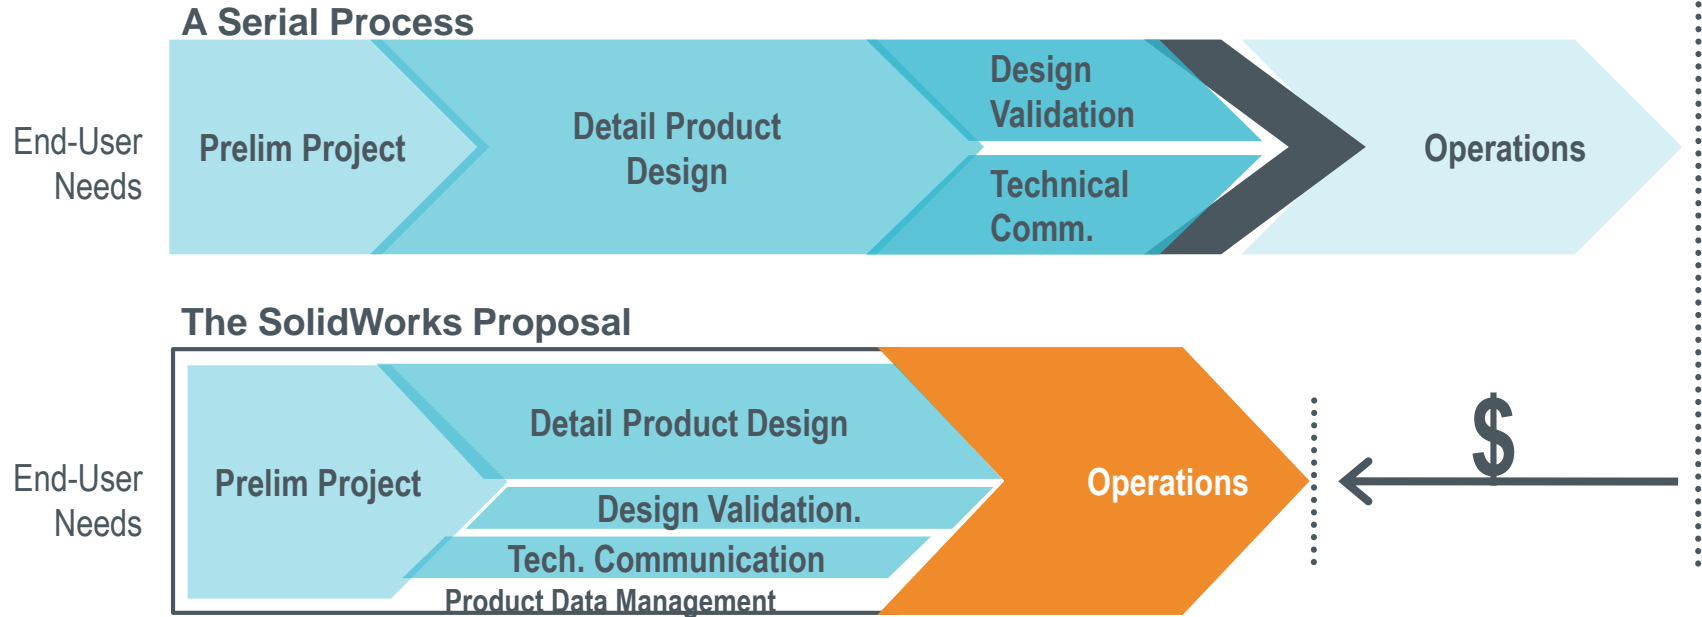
A Serial Process

End-User Needs

Prelim Project

Detail Product Design

Design Validation

Technical Comm.

Operations

The SolidWorks Proposal

End-User Needs

Prelim Project

Detail Product Design

Design Validation.

Tech. Communication

Product Data Management

Operations

$